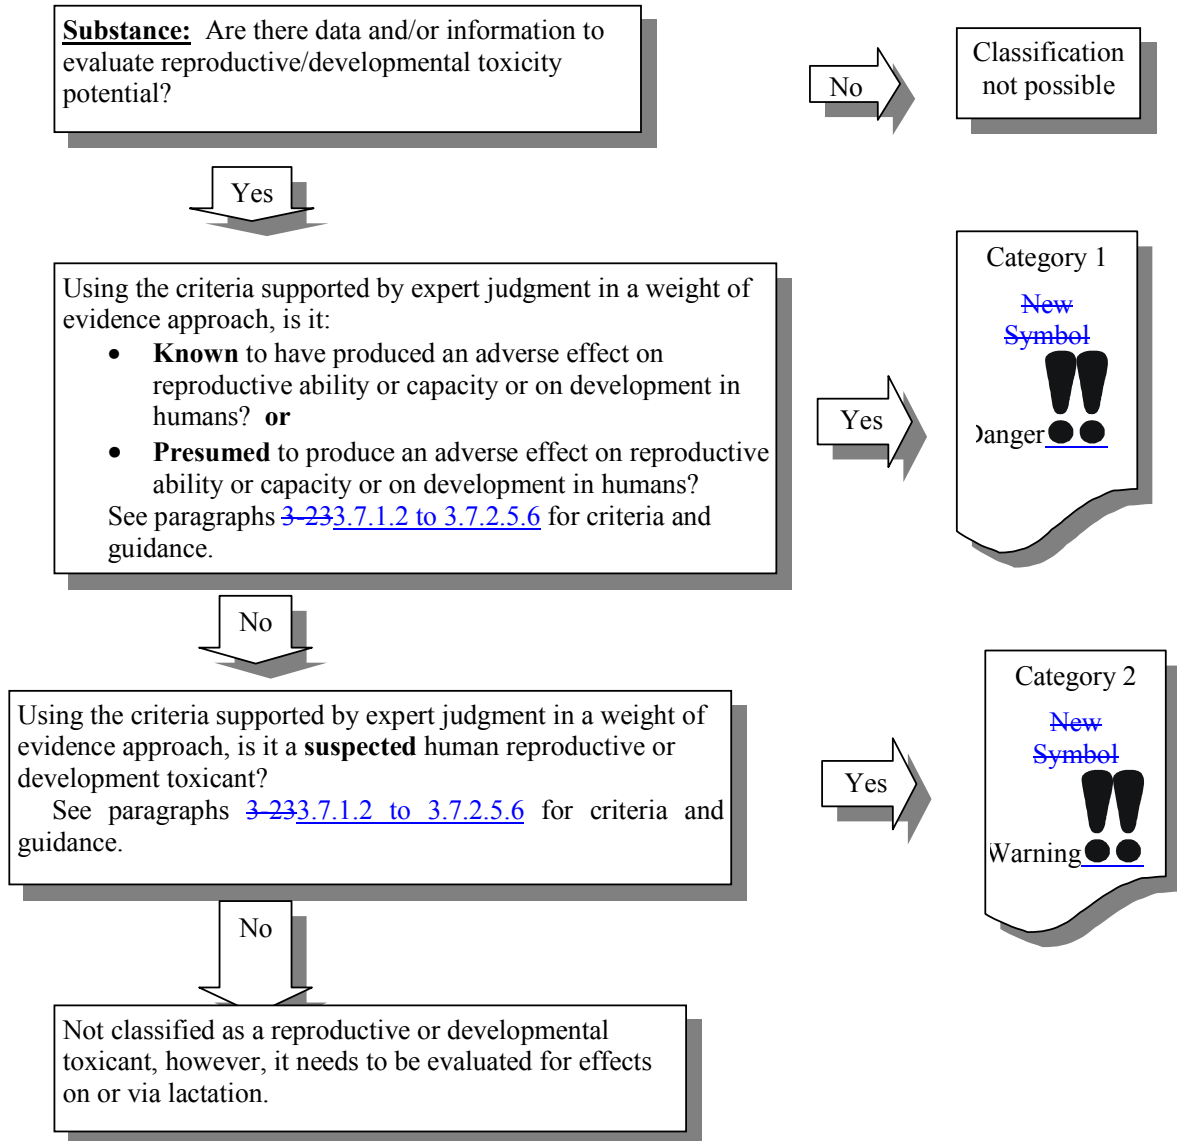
Substance: Are there data and/or information to evaluate reproductive/developmental toxicity potential?

No

Classification not possible

Yes

Using the criteria supported by expert judgment in a weight of evidence approach, is it:

- Known to have produced an adverse effect on reproductive ability or capacity or on development in humans? or
- Presumed to produce an adverse effect on reproductive ability or capacity or on development in humans?

See paragraphs 3-233.7.1.2 to 3.7.2.5.6 for criteria and guidance.

Yes

Category 1

New Symbol

!!

Danger

No

Using the criteria supported by expert judgment in a weight of evidence approach, is it a suspected human reproductive or development toxicant?

See paragraphs 3-233.7.1.2 to 3.7.2.5.6 for criteria and guidance.

Yes

Category 2

New Symbol

!!

Warning

No

Not classified as a reproductive or developmental toxicant, however, it needs to be evaluated for effects on or via lactation.